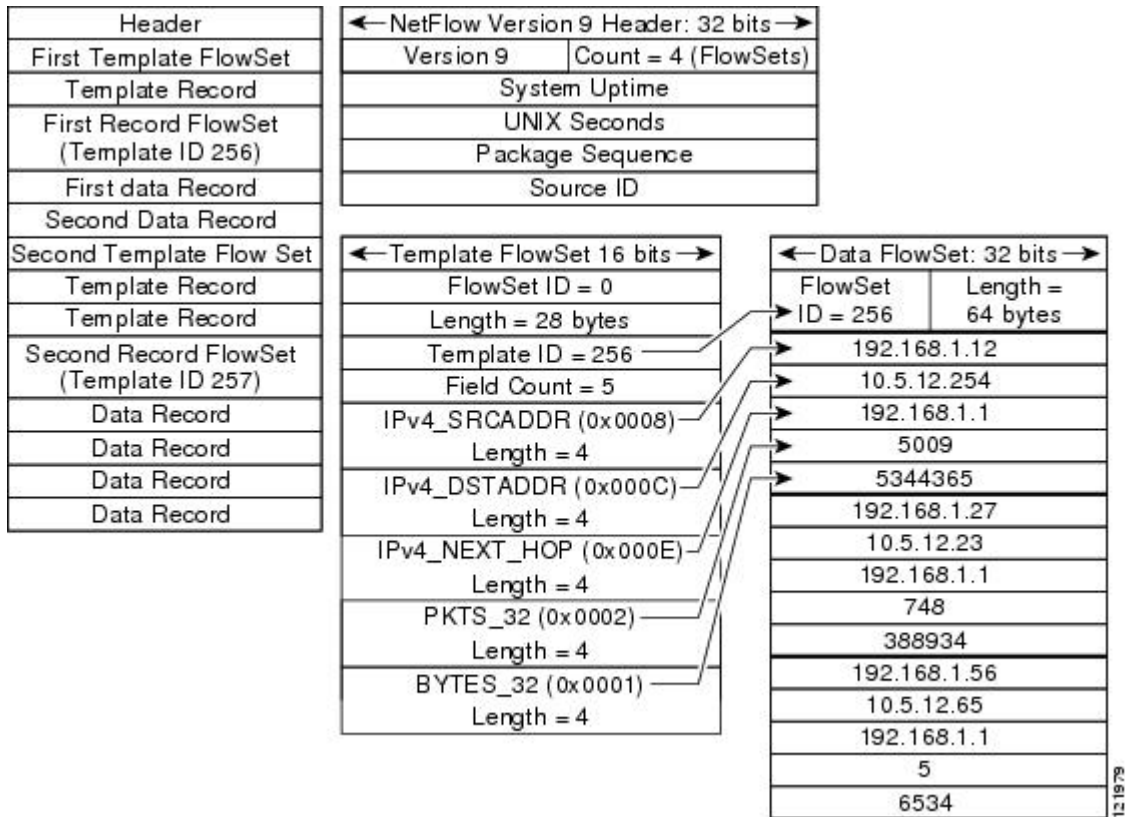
| Header |
|---|
| First Template FlowSet |
| Template Record |
| First Record FlowSet (Template ID 256) |
| First data Record |
| Second Data Record |
| Second Template Flow Set |
| Template Record |
| Template Record |
| Second Record FlowSet (Template ID 257) |
| Data Record |
| Data Record |
| Data Record |
| Data Record |

| ← NetFlow Version 9 Header: 32 bits → | |
|---|---|
| Version 9 | Count = 4 (FlowSets) |
| System Uptime | |
| UNIX Seconds | |
| Package Sequence | |
| Source ID | |

| ← Template FlowSet 16 bits → |
|---|
| FlowSet ID = 0 |
| Length = 28 bytes |
| Template ID = 256 |
| Field Count = 5 |
| IPv4_SRCADDR (0x0008) |
| Length = 4 |
| IPv4_DSTADDR (0x000C) |
| Length = 4 |
| IPv4_NEXT_HOP (0x000E) |
| Length = 4 |
| PKTS_32 (0x0002) |
| Length = 4 |
| BYTES_32 (0x0001) |
| Length = 4 |

| ← Data FlowSet: 32 bits → | |
|---|---|
| FlowSet ID = 256 | Length = 64 bytes |
| 192.168.1.12 | |
| 10.5.12.254 | |
| 192.168.1.1 | |
| 5009 | |
| 5344365 | |
| 192.168.1.27 | |
| 10.5.12.23 | |
| 192.168.1.1 | |
| 748 | |
| 388934 | |
| 192.168.1.56 | |
| 10.5.12.65 | |
| 192.168.1.1 | |
| 5 | |
| 6534 | |

121979